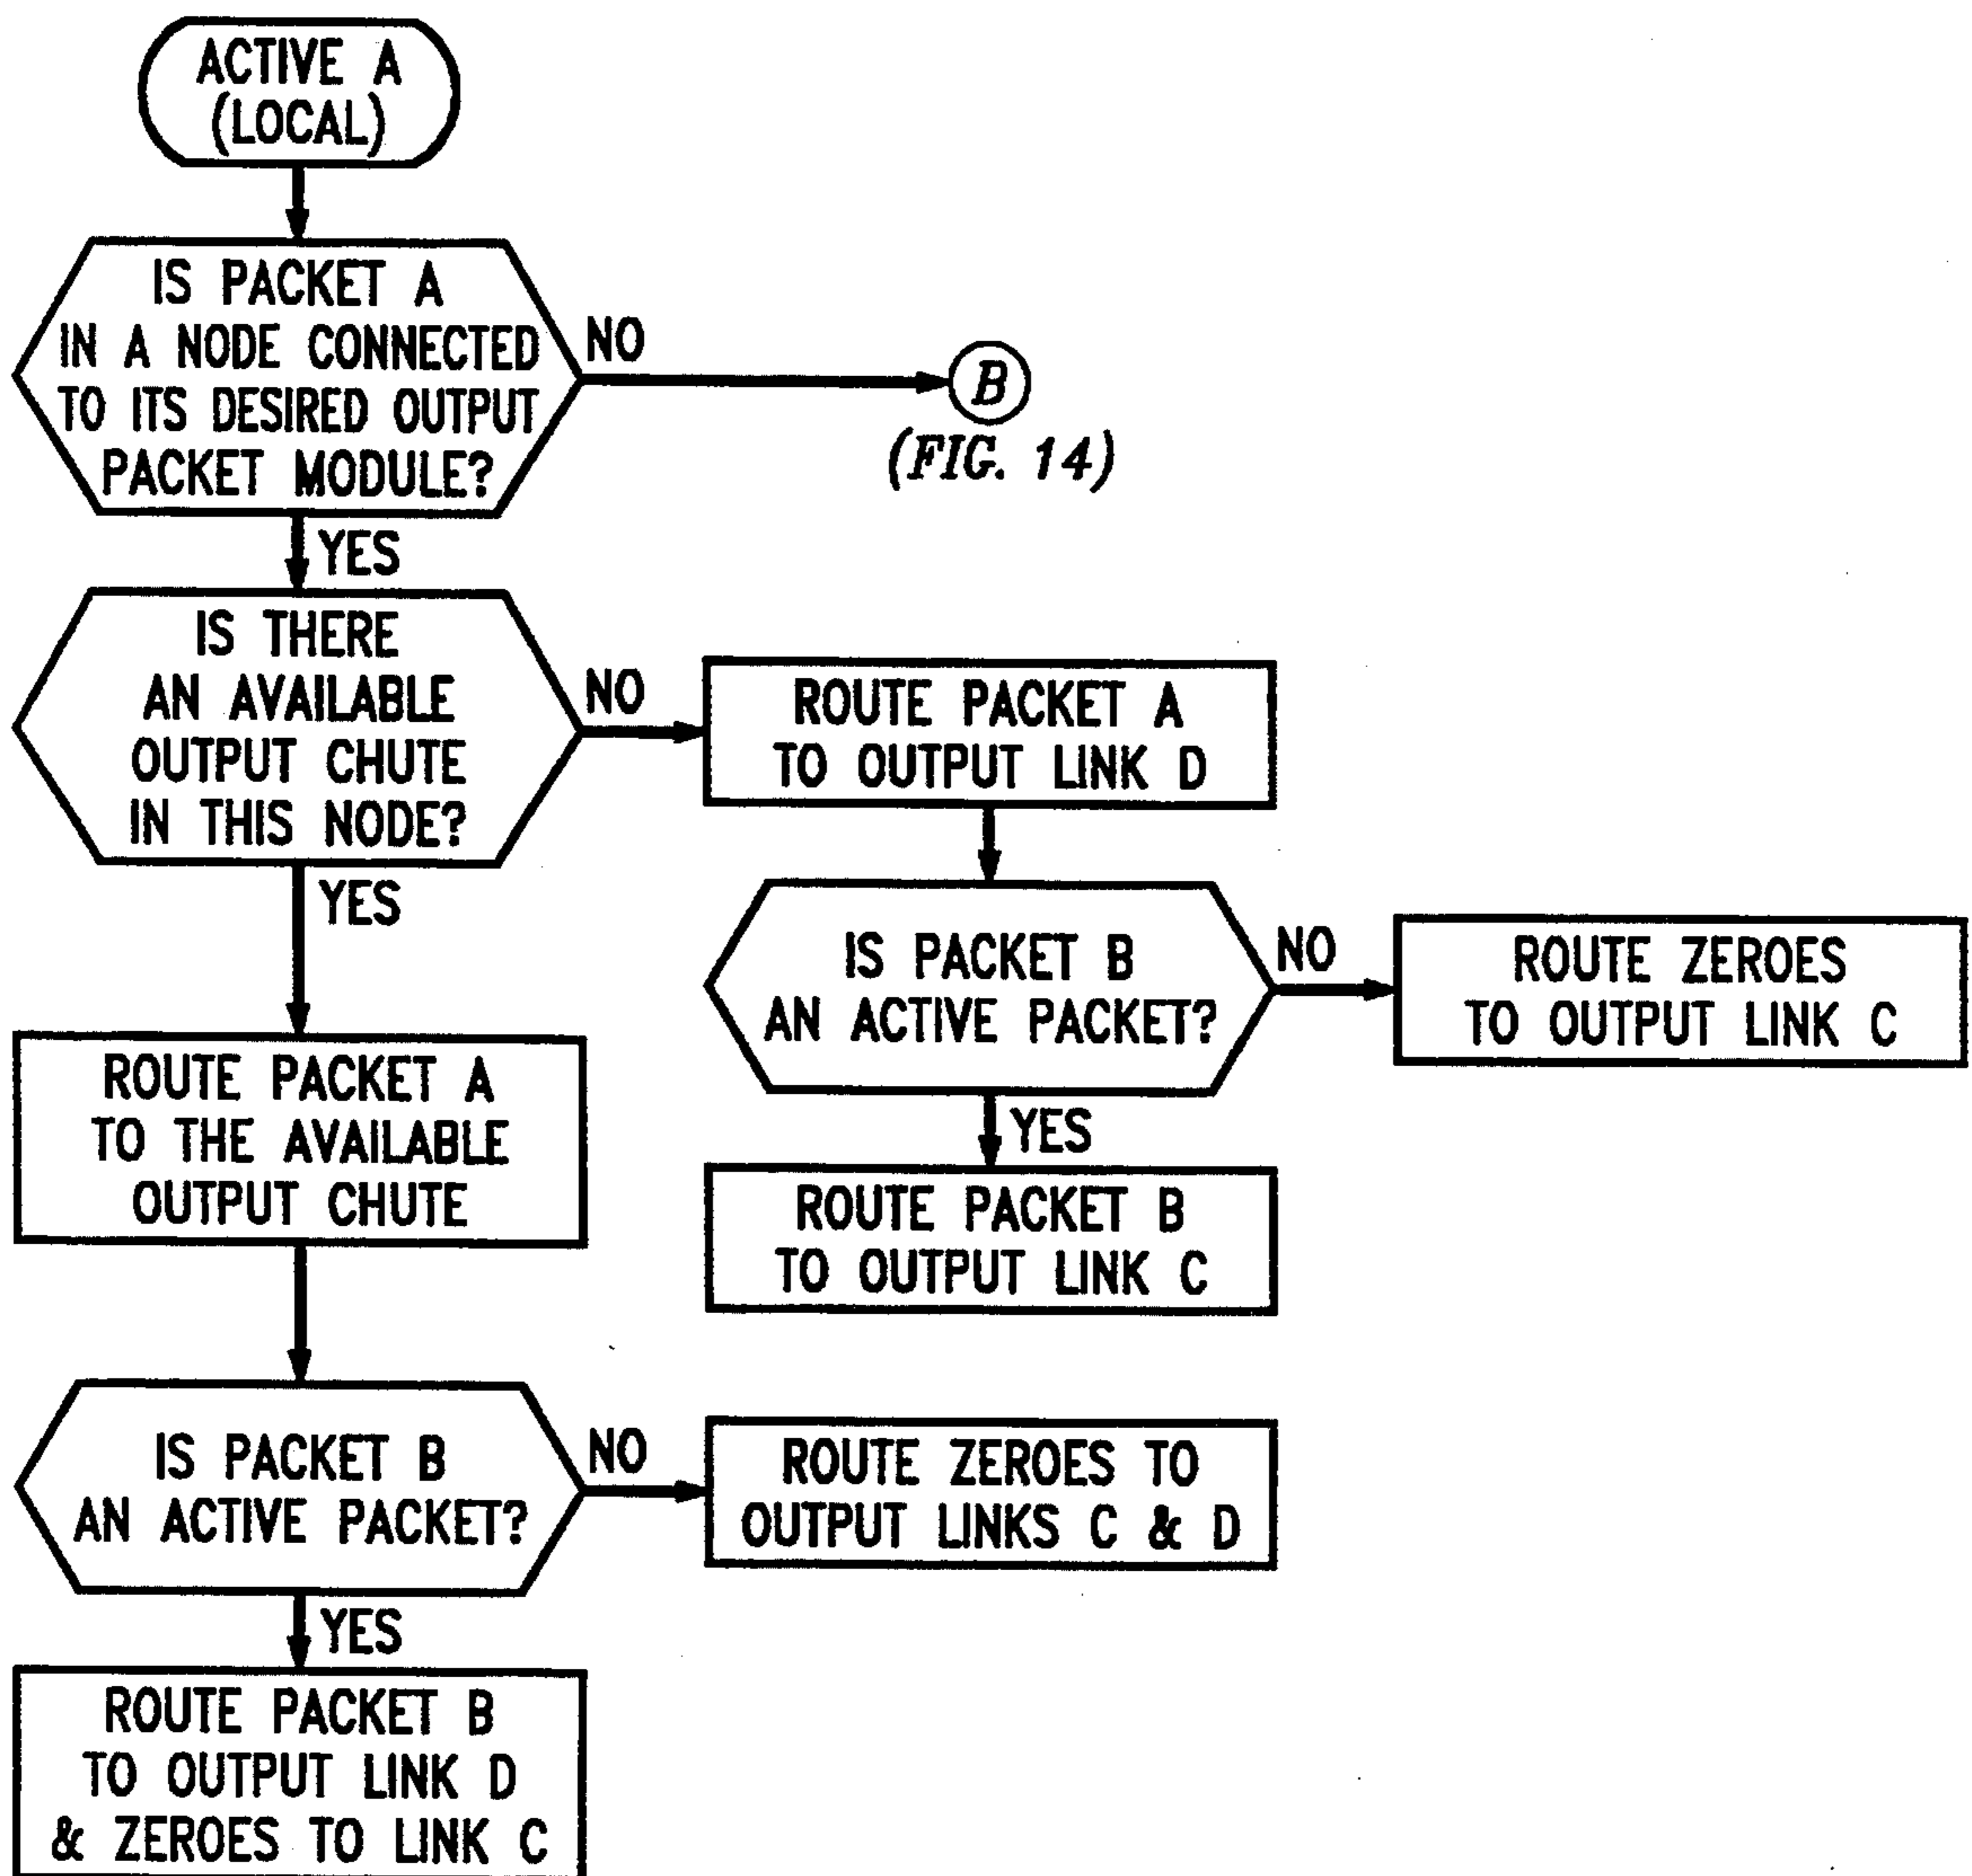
ACTIVE A (LOCAL)

IS PACKET A IN A NODE CONNECTED TO ITS DESIRED OUTPUT PACKET MODULE?

NO

B

(FIG. 14)

YES

IS THERE AN AVAILABLE OUTPUT CHUTE IN THIS NODE?

NO

ROUTE PACKET A TO OUTPUT LINK D

IS PACKET B AN ACTIVE PACKET?

NO

ROUTE ZEROES TO OUTPUT LINK C

YES

ROUTE PACKET B TO OUTPUT LINK C

YES

ROUTE PACKET A TO THE AVAILABLE OUTPUT CHUTE

IS PACKET B AN ACTIVE PACKET?

NO

ROUTE ZEROES TO OUTPUT LINKS C & D

YES

ROUTE PACKET B TO OUTPUT LINK D & ZEROES TO LINK C